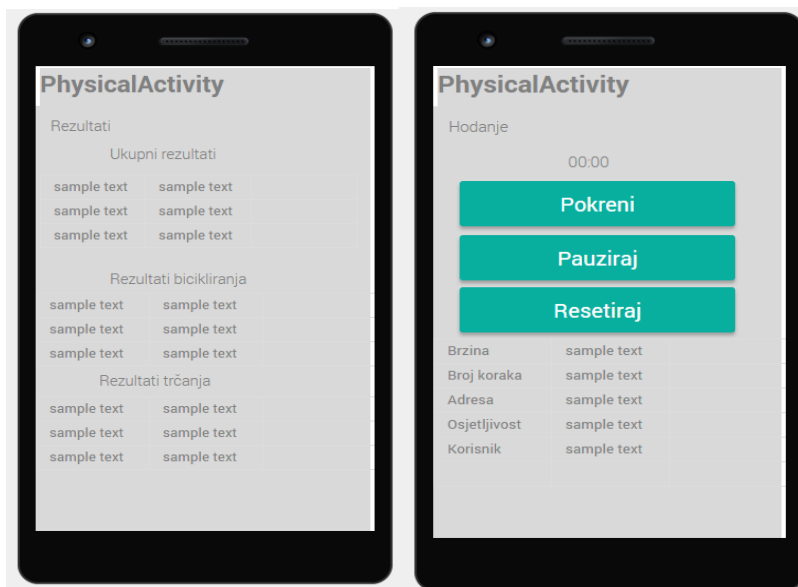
PhysicalActivity

Rezultati

Ukupni rezultati

| sample text | sample text |
|---|---|
| sample text | sample text |
| sample text | sample text |

Rezultati bicikliranja

| sample text | sample text |
|---|---|
| sample text | sample text |
| sample text | sample text |

Rezultati trčanja

| sample text | sample text |
|---|---|
| sample text | sample text |
| sample text | sample text |

PhysicalActivity

Hodanje

00:00

Pokreni

Pauziraj

Resetiraj

| Brzina | sample text |
|---|---|
| Broj koraka | sample text |
| Adresa | sample text |
| Osjetljivost | sample text |
| Korisnik | sample text |